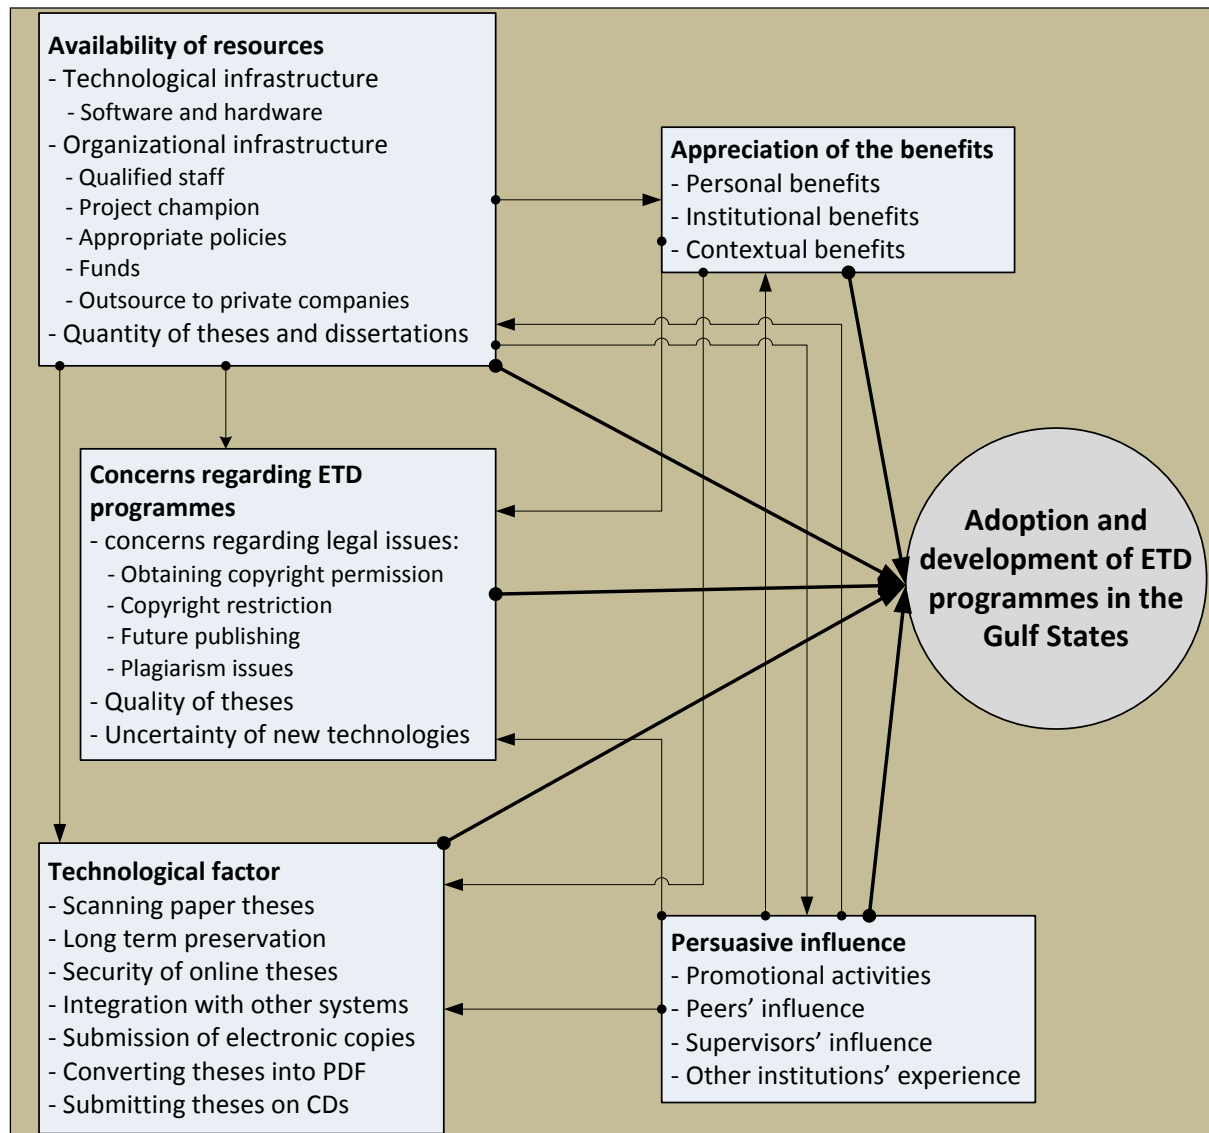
**Availability of resources**
- Technological infrastructure
- Software and hardware
- Organizational infrastructure
- Qualified staff
- Project champion
- Appropriate policies
- Funds
- Outsource to private companies
- Quantity of theses and dissertations

**Appreciation of the benefits**
- Personal benefits
- Institutional benefits
- Contextual benefits

**Concerns regarding ETD programmes**
- concerns regarding legal issues:
- Obtaining copyright permission
- Copyright restriction
- Future publishing
- Plagiarism issues
- Quality of theses
- Uncertainty of new technologies

**Adoption and development of ETD programmes in the Gulf States**

**Technological factor**
- Scanning paper theses
- Long term preservation
- Security of online theses
- Integration with other systems
- Submission of electronic copies
- Converting theses into PDF
- Submitting theses on CDs

**Persuasive influence**
- Promotional activities
- Peers' influence
- Supervisors' influence
- Other institutions' experience